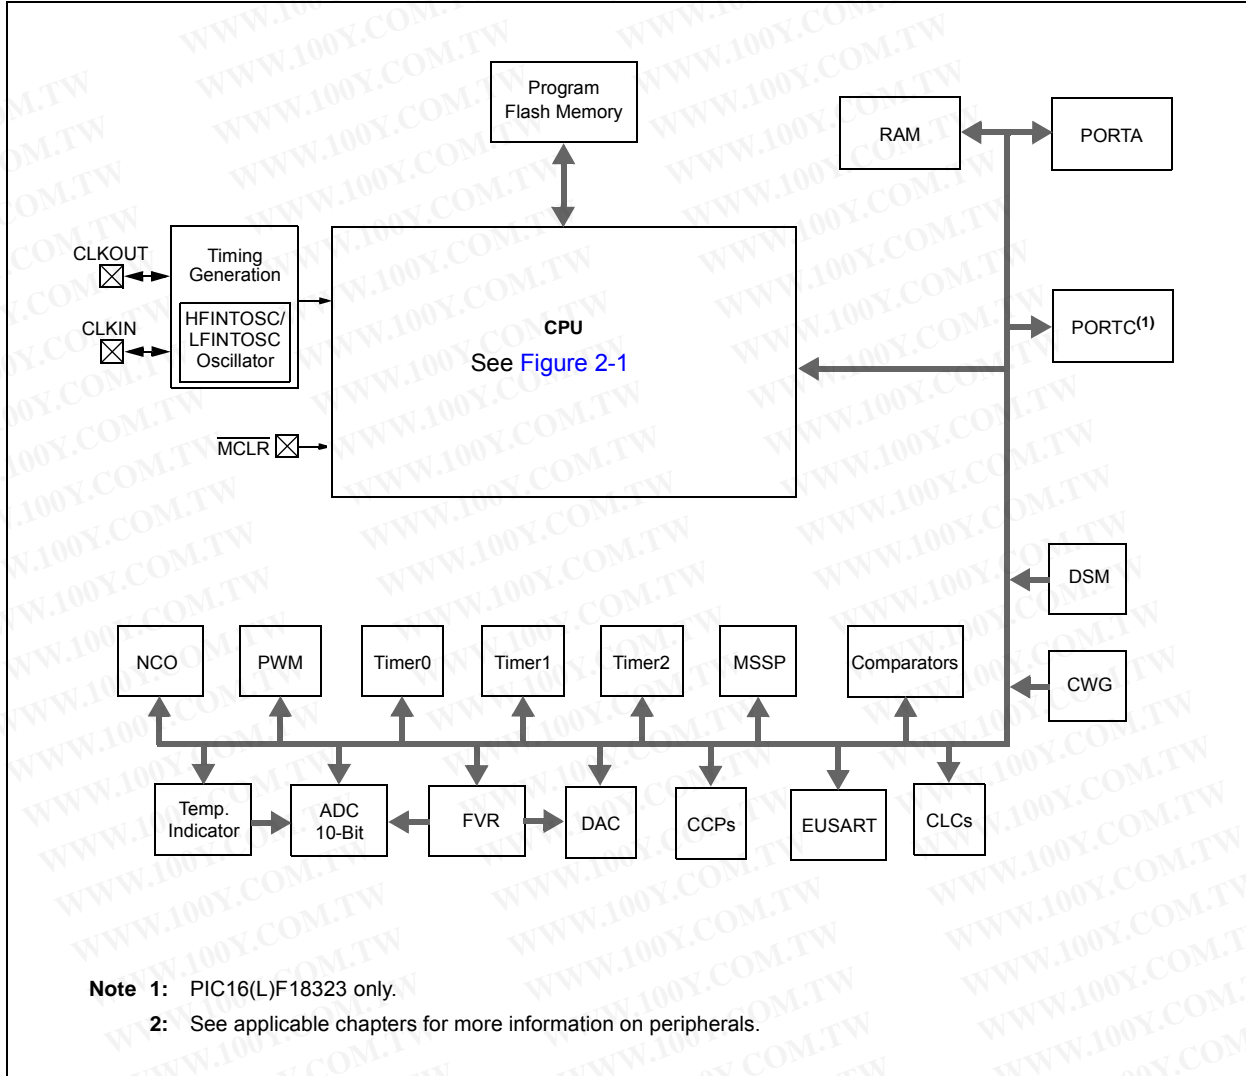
Program Flash Memory

RAM

PORTA

CLKOUT

Timing Generation

HFINTOSC/ LFINTOSC Oscillator

CLKIN

CPU

See Figure 2-1

PORTC$^{(1)}$

$\overline{MCLR}$

DSM

CWG

NCO

PWM

Timer0

Timer1

Timer2

MSSP

Comparators

Temp. Indicator

ADC 10-Bit

FVR

DAC

CCPs

EUSART

CLCs

Note 1: PIC16(L)F18323 only.

2: See applicable chapters for more information on peripherals.

WWW.100Y.COM.TW